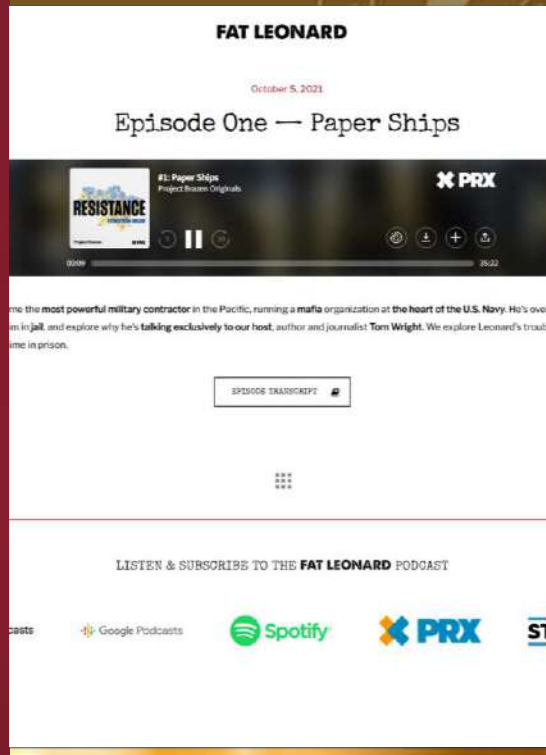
FAT LEONARD

October 5, 2021

Episode One — Paper Ships

RESISTANCE

Project Brazen

#1: Paper Ships
Project Brazen Originals

PRX

00:09

35:22

me the most powerful military contractor in the Pacific, running a mafia organization at the heart of the U.S. Navy. He's ove m in jail, and explore why he's talking exclusively to our host, author and journalist Tom Wright. We explore Leonard's troub ime in prison.

EPISODE TRANSCRIPT

LISTEN & SUBSCRIBE TO THE FAT LEONARD PODCAST

casts

Google Podcasts

Spotify

PRX

ST